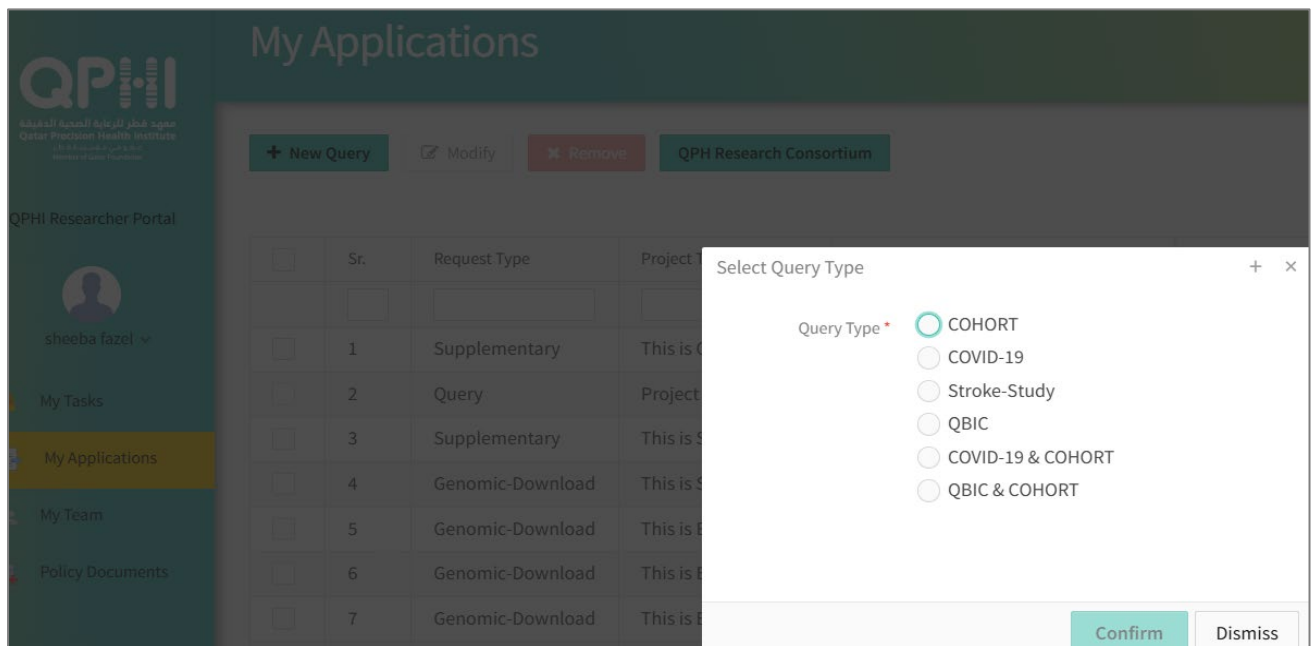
QPHI
معهد قطر للرعاية الصحية الدقيقة
Qatar Precision Health Institute
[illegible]
Member of Qatar Foundation

QPHI Researcher Portal

sheeba fazel

My Tasks
My Applications
My Team
Policy Documents

My Applications

+ New Query   Modify   Remove   QPH Research Consortium

| | Sr. | Request Type | Project T |
|---|---|---|---|
| | | | |
| | 1 | Supplementary | This is C |
| | 2 | Query | Project |
| | 3 | Supplementary | This is S |
| | 4 | Genomic-Download | This is S |
| | 5 | Genomic-Download | This is E |
| | 6 | Genomic-Download | This is E |
| | 7 | Genomic-Download | This is E |

Select Query Type
+ ×

Query Type *
COHORT
COVID-19
Stroke-Study
QBIC
COVID-19 & COHORT
QBIC & COHORT

Confirm
Dismiss